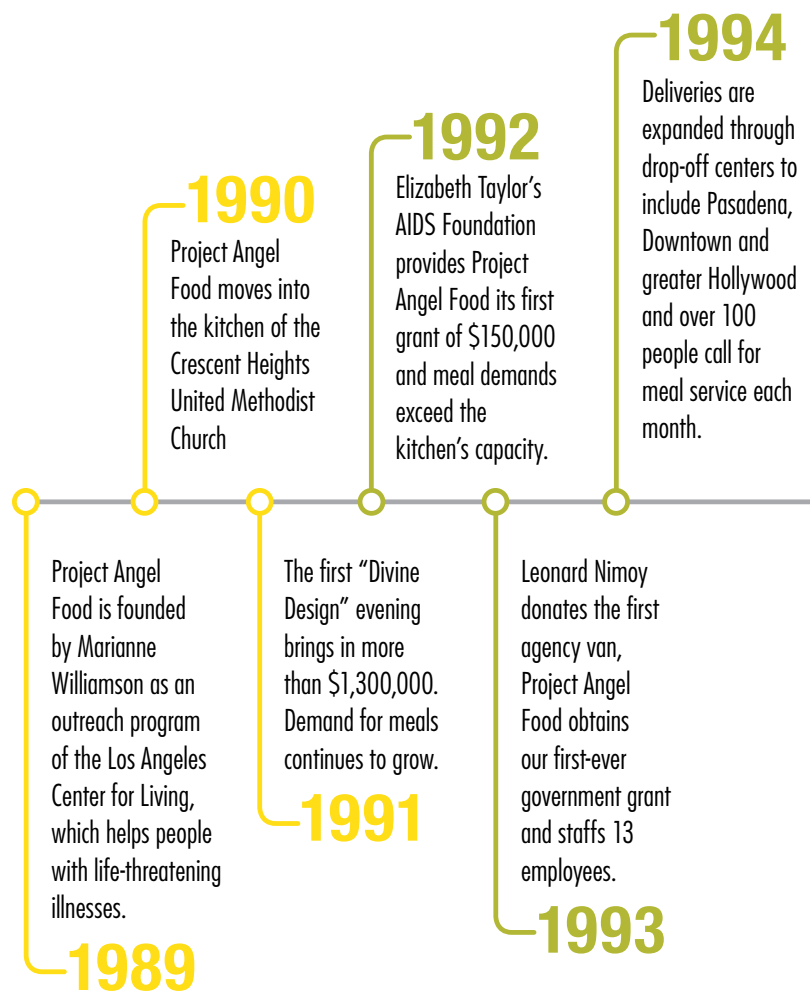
Project Angel Food is founded by Marianne Williamson as an outreach program of the Los Angeles Center for Living, which helps people with life-threatening illnesses.

1989

1990

Project Angel Food moves into the kitchen of the Crescent Heights United Methodist Church

The first “Divine Design” evening brings in more than $1,300,000. Demand for meals continues to grow.

1991

1992

Elizabeth Taylor’s AIDS Foundation provides Project Angel Food its first grant of $150,000 and meal demands exceed the kitchen’s capacity.

Leonard Nimoy donates the first agency van, Project Angel Food obtains our first-ever government grant and staffs 13 employees.

1993

1994

Deliveries are expanded through drop-off centers to include Pasadena, Downtown and greater Hollywood and over 100 people call for meal service each month.